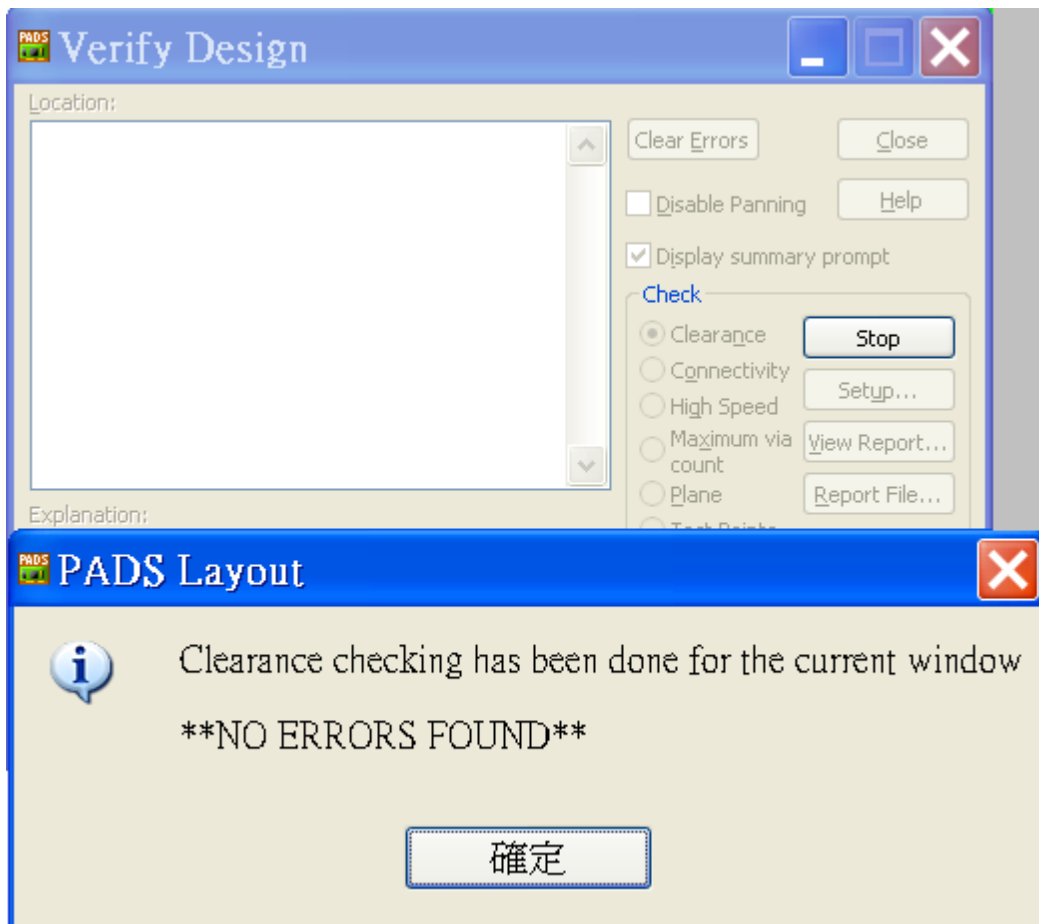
PADS Verify Design

Location:

Clear Errors

Close

Disable Panning

Help

Display summary prompt

Check

Clearance

Stop

Connectivity

Setup...

High Speed

Maximum via count

View Report...

Plane

Report File...

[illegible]

Explanation:

PADS PADS Layout

Clearance checking has been done for the current window

**NO ERRORS FOUND**

確定